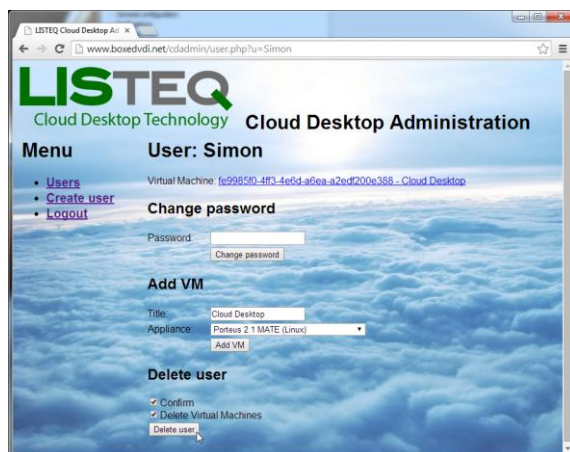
LISTEQ Cloud Desktop Ad ×

www.boxedvdi.net/cdadmin/user.php?u=Simon

LISTEQ
Cloud Desktop Technology

Cloud Desktop Administration

Menu

- Users
- Create user
- Logout

User: Simon

Virtual Machine: fe9985f0-4ff3-4e6d-a6ea-a2edf200e388 - Cloud Desktop

Change password

Password:

Change password

Add VM

Title: Cloud Desktop

Appliance: Porteus 2.1 MATE (Linux)

Add VM

Delete user

Confirm

Delete Virtual Machines

Delete user